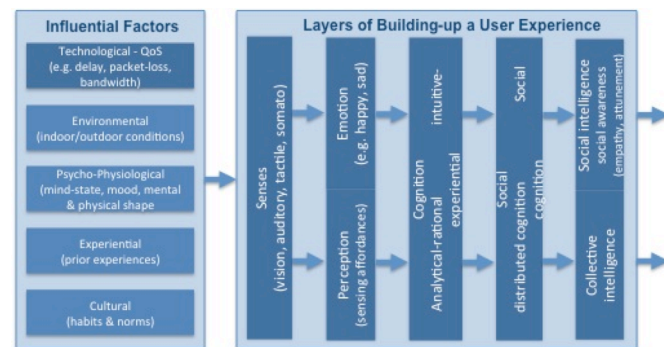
Influential Factors

Technological - QoS
(e.g. delay, packet-loss, bandwidth)

Environmental
(indoor/outdoor conditions)

Psycho-Physiological
(mind-state, mood, mental & physical shape

Experiential
(prior experiences)

Cultural
(habits & norms)

Layers of Building-up a User Experience

Senses
(vision, auditory, tactile, somato)

Emotion
(e.g. happy, sad)

Perception
(sensing affordances)

Cognition
intuitive-experiential
Analytical-rational

Social
Social
distributed cognition
cognition

Social intelligence
social awareness
(empathy, attunement)

Collective
intelligence